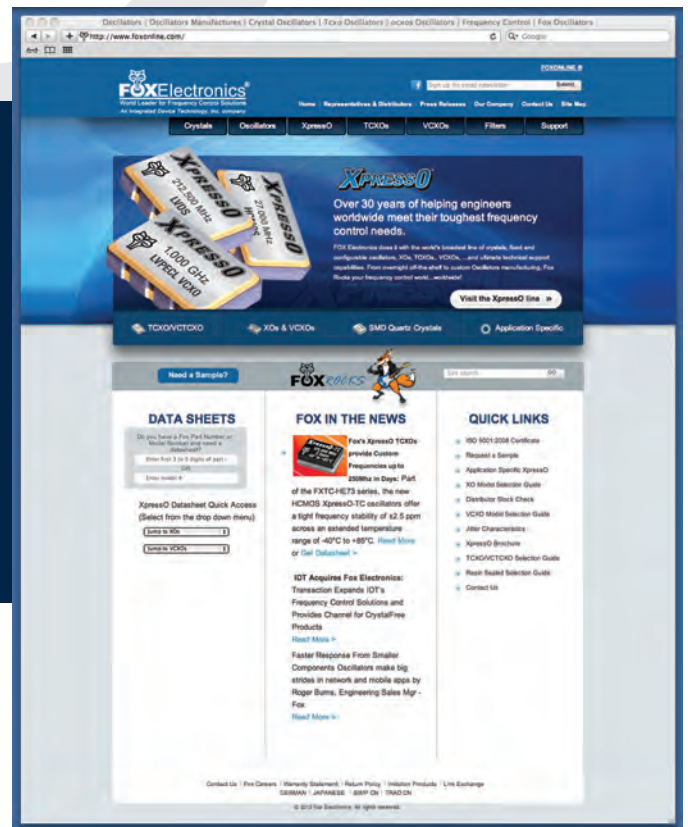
Oscillators | Oscillators Manufacturers | Crystal Oscillators | Tcxo Oscillators | ocxos Oscillators | Frequency Control | Fox Oscillators

http://www.foxonline.com/

Google

FOXONLINE ®

FOXElectronics®
World Leader for Frequency Control Solutions
An Integrated Device Technology, Inc. company

Sign up for email newsletter Submit

Home | Representatives & Distributors | Press Releases | Our Company | Contact Us | Site Map

Crystals | Oscillators | XpressO | TCXOs | VCXOs | Filters | Support

XPRESSO 212.500 MHz LVDS
XPRESSO 27.000 MHz HCMOS
XPRESSO 1.000 GHz LVPECL VCXO

XpressO

Over 30 years of helping engineers worldwide meet their toughest frequency control needs.

FOX Electronics does it with the world's broadest line of crystals, fixed and configurable oscillators, XOs, TCXOs, VCXOs, ...and ultimate technical support capabilities. From overnight off-the-shelf to custom Oscillators manufacturing, Fox Rocks your frequency control world...worldwide!

Visit the XpressO line »

TCXO/VCTCXO | XOs & VCXOs | SMD Quartz Crystals | Application Specific

Need a Sample?

FOX ROCKS

Site search GO

DATA SHEETS

Do you have a Fox Part Number or Model Number and need a datasheet?

Enter first 3 to 5 digits of part -
OR
Enter model #

XpressO Datasheet Quick Access
(Select from the drop down menu)

Jump to XOs
Jump to VCXOs

FOX IN THE NEWS

Fox's XpressO TCXOs provide Custom Frequencies up to 250Mhz in Days: Part of the FXTC-HE73 series, the new HCMOS XpressO-TC oscillators offer a tight frequency stability of ±2.5 ppm across an extended temperature range of -40°C to +85°C. Read More or Get Datasheet >

IDT Acquires Fox Electronics: Transaction Expands IDT's Frequency Control Solutions and Provides Channel for CrystalFree Products
Read More >

Faster Response From Smaller Components Oscillators make big strides in network and mobile apps by Roger Burns, Engineering Sales Mgr - Fox
Read More >

QUICK LINKS

ISO 9001:2008 Certificate
Request a Sample
Application Specific XpressO
XO Model Selector Guide
Distributor Stock Check
VCXO Model Selection Guide
Jitter Characteristics
XpressO Brochure
TCXO/VCTCXO Selection Guide
Resin Sealed Selection Guide
Contact Us

Contact Us | Fox Careers | Warranty Statement | Return Policy | Imitation Products | Link Exchange
GERMAN | JAPANESE | SIMP CN | TRAD CN

© 2012 Fox Electronics. All rights reserved.